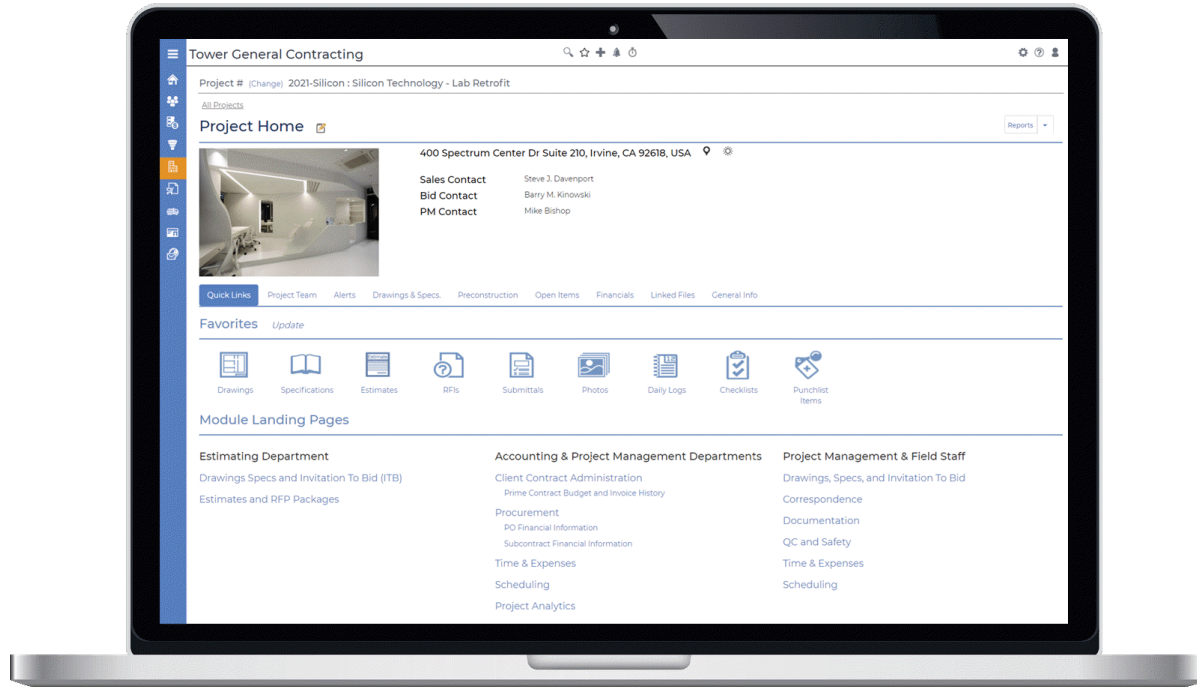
Tower General Contracting

Project # (Change) 2021-Silicon : Silicon Technology - Lab Retrofit

All Projects

Project Home

Reports

400 Spectrum Center Dr Suite 210, Irvine, CA 92618, USA

Sales Contact Steve J. Davenport
Bid Contact Barry M. Kinowski
PM Contact Mike Bishop

Quick Links Project Team Alerts Drawings & Specs. Preconstruction Open Items Financials Linked Files General Info

Favorites Update

Drawings Specifications Estimates RFIs Submittals Photos Daily Logs Checklists Punchlist Items

Module Landing Pages

Estimating Department
Drawings Specs and Invitation To Bid (ITB)
Estimates and RFP Packages

Accounting & Project Management Departments
Client Contract Administration
Prime Contract Budget and Invoice History
Procurement
PO Financial Information
Subcontract Financial Information
Time & Expenses
Scheduling
Project Analytics

Project Management & Field Staff
Drawings, Specs, and Invitation To Bid
Correspondence
Documentation
QC and Safety
Time & Expenses
Scheduling